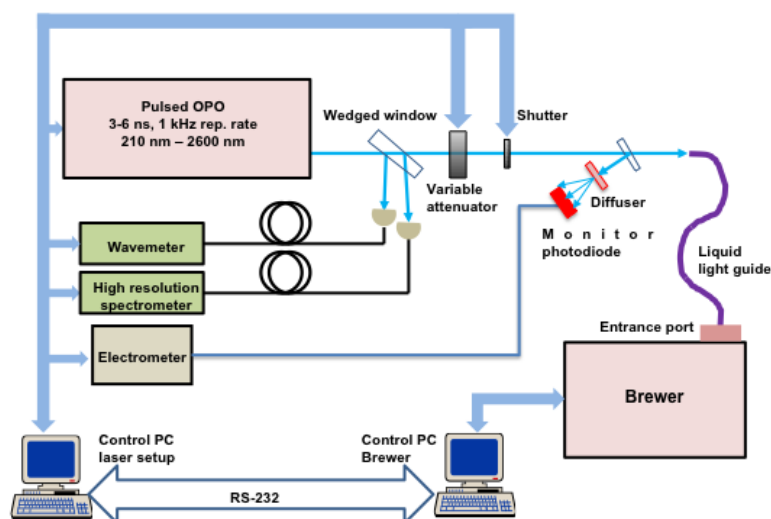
Pulsed OPO
3-6 ns, 1 kHz rep. rate
210 nm – 2600 nm

Wedged window

Variable attenuator

Shutter

Diffuser

Monitor photodiode

Liquid light guide

Wavemeter

High resolution spectrometer

Electrometer

Entrance port

Brewer

Control PC laser setup

Control PC Brewer

RS-232